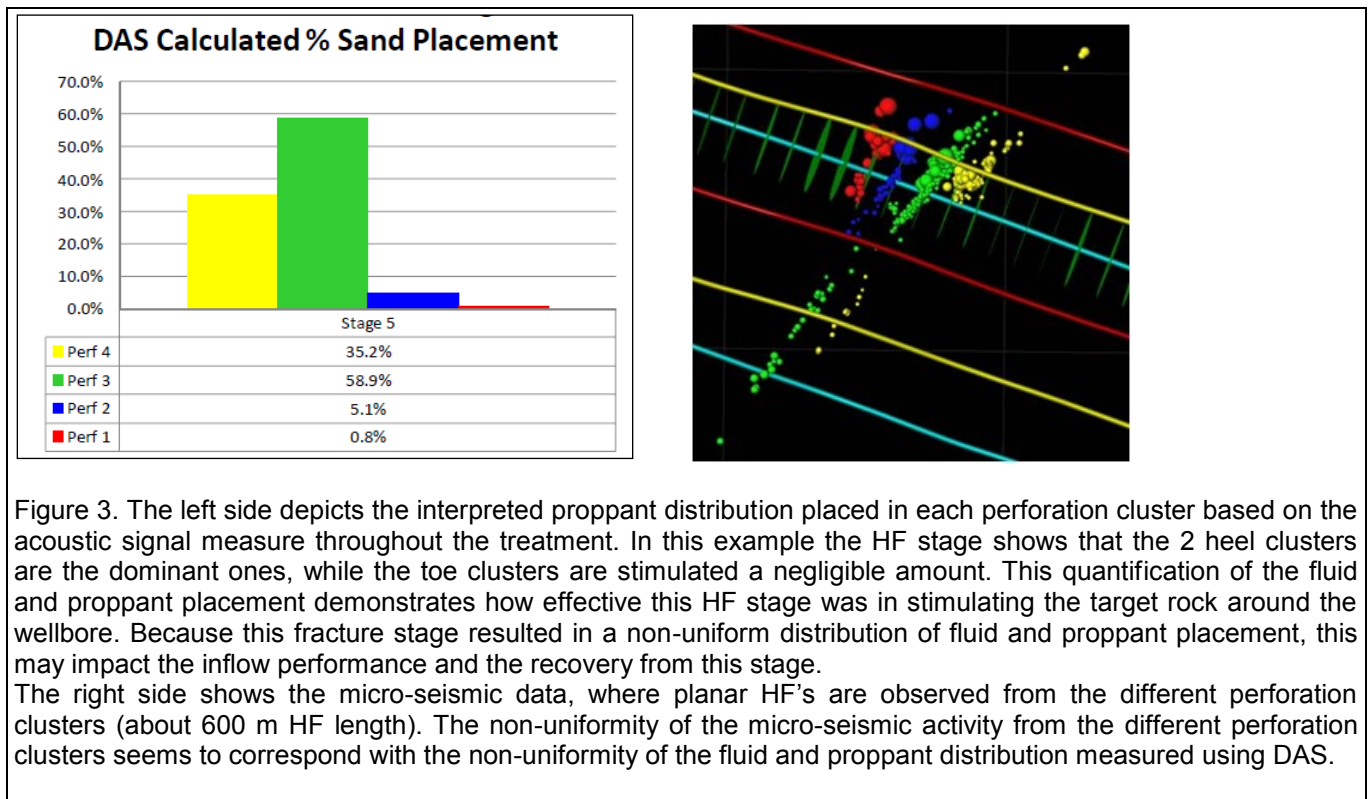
DAS Calculated % Sand Placement

70.0%
60.0%
50.0%
40.0%
30.0%
20.0%
10.0%
0.0%

| | Stage 5 |
|---|---|
| Perf 4 | 35.2% |
| Perf 3 | 58.9% |
| Perf 2 | 5.1% |
| Perf 1 | 0.8% |

Figure 3. The left side depicts the interpreted proppant distribution placed in each perforation cluster based on the acoustic signal measure throughout the treatment. In this example the HF stage shows that the 2 heel clusters are the dominant ones, while the toe clusters are stimulated a negligible amount. This quantification of the fluid and proppant placement demonstrates how effective this HF stage was in stimulating the target rock around the wellbore. Because this fracture stage resulted in a non-uniform distribution of fluid and proppant placement, this may impact the inflow performance and the recovery from this stage.
The right side shows the micro-seismic data, where planar HF's are observed from the different perforation clusters (about 600 m HF length). The non-uniformity of the micro-seismic activity from the different perforation clusters seems to correspond with the non-uniformity of the fluid and proppant distribution measured using DAS.